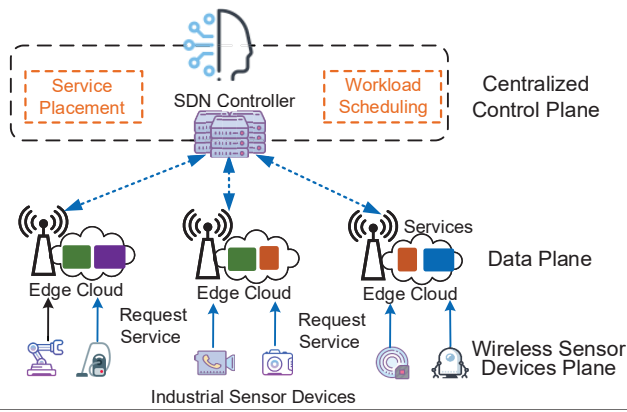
Service Placement

SDN Controller

Workload Scheduling

Centralized Control Plane

Services

Data Plane

Edge Cloud

Edge Cloud

Edge Cloud

Request Service

Request Service

Wireless Sensor Devices Plane

Industrial Sensor Devices